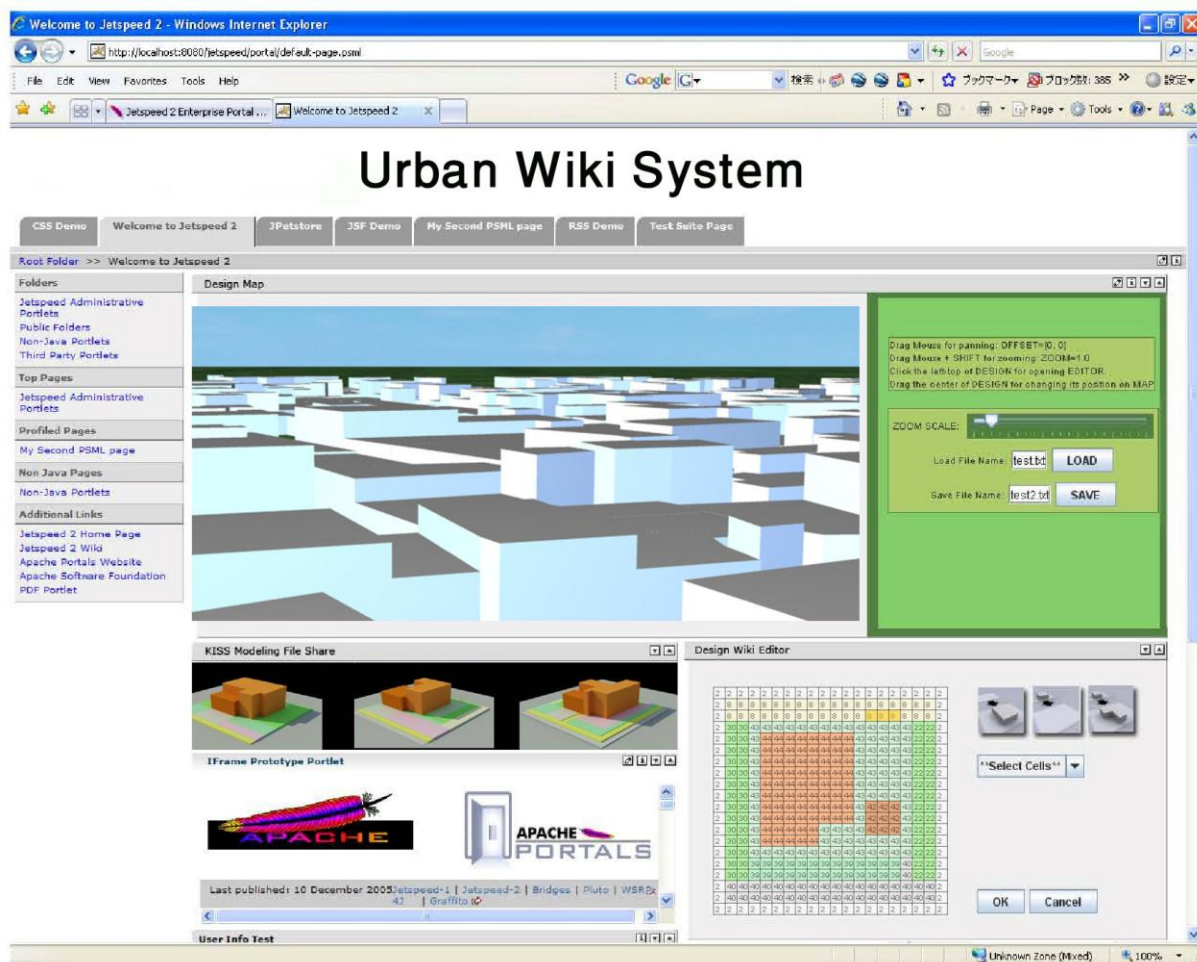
Welcome to Jetspeed 2 - Windows Internet Explorer

http://localhost:8080/jetspeed/portal/default-page.psml

Google

File Edit View Favorites Tools Help

Google G

検索 ブックマーク ブロック数: 385 設定

Jetspeed 2 Enterprise Portal ... Welcome to Jetspeed 2

Page Tools

Urban Wiki System

CSS Demo | Welcome to Jetspeed 2 | JPetstore | JSF Demo | My Second PSML page | RSS Demo | Test Suite Page

Root Folder >> Welcome to Jetspeed 2

Folders
Jetspeed Administrative Portlets
Public Folders
Non-Java Portlets
Third Party Portlets

Top Pages
Jetspeed Administrative Portlets

Profiled Pages
My Second PSML page

Non Java Pages
Non-Java Portlets

Additional Links
Jetspeed 2 Home Page
Jetspeed 2 Wiki
Apache Portals Website
Apache Software Foundation
PDF Portlet

Design Map

Drag Mouse for panning: OFFSET=[0, 0]
Drag Mouse + SHIFT for zooming: ZOOM=1.0
Click the lefttop of DESIGN for opening EDITOR
Drag the center of DESIGN for changing its position on MAP

ZOOM SCALE:

Load File Name: test.txt LOAD

Save File Name: test2.txt SAVE

KISS Modeling File Share

IFrame Prototype Portlet

APACHE

APACHE PORTALS

Last published: 10 December 2005 Jetspeed-1 | Jetspeed-2 | Bridges | Pluto | WSRP4J | Graffito

User Info Test

Design Wiki Editor

**Select Cells**

OK Cancel

Unknown Zone (Mixed) 100%